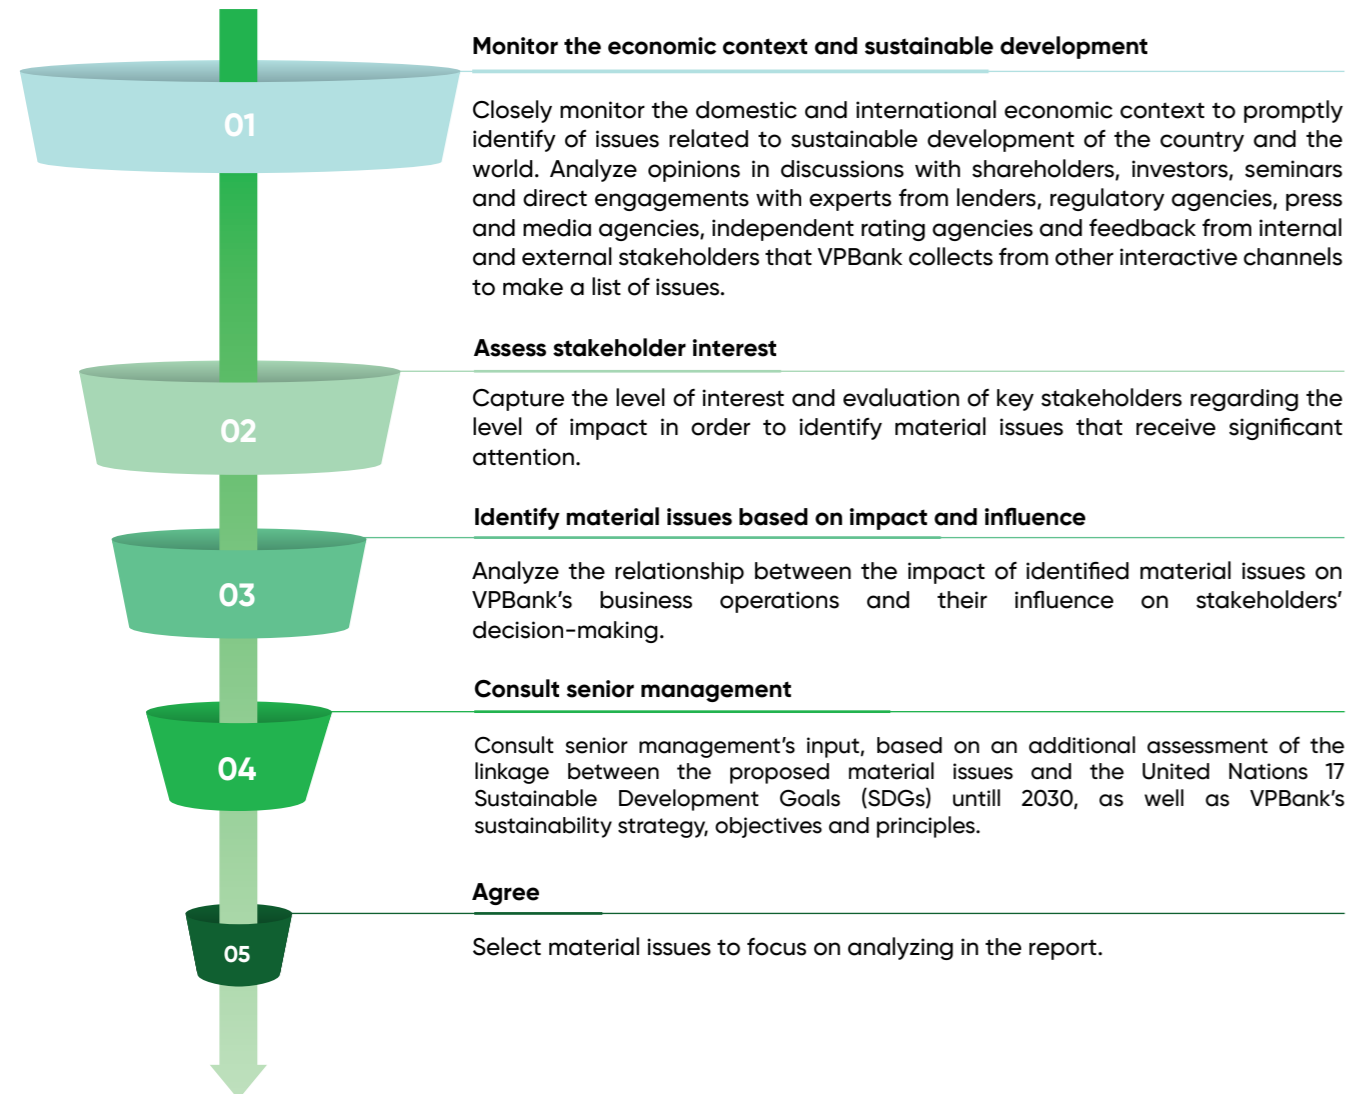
01

Monitor the economic context and sustainable development

Closely monitor the domestic and international economic context to promptly identify of issues related to sustainable development of the country and the world. Analyze opinions in discussions with shareholders, investors, seminars and direct engagements with experts from lenders, regulatory agencies, press and media agencies, independent rating agencies and feedback from internal and external stakeholders that VPBank collects from other interactive channels to make a list of issues.

02

Assess stakeholder interest

Capture the level of interest and evaluation of key stakeholders regarding the level of impact in order to identify material issues that receive significant attention.

03

Identify material issues based on impact and influence

Analyze the relationship between the impact of identified material issues on VPBank's business operations and their influence on stakeholders' decision-making.

04

Consult senior management

Consult senior management's input, based on an additional assessment of the linkage between the proposed material issues and the United Nations 17 Sustainable Development Goals (SDGs) untill 2030, as well as VPBank's sustainability strategy, objectives and principles.

05

Agree

Select material issues to focus on analyzing in the report.